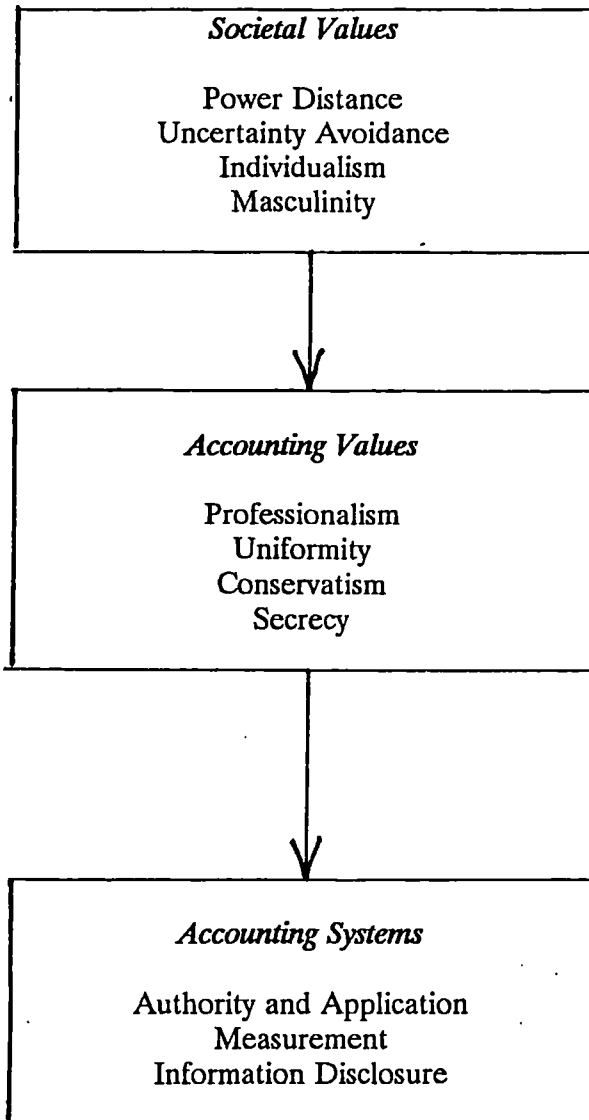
Societal Values

Power Distance
Uncertainty Avoidance
Individualism
Masculinity

Accounting Values

Professionalism
Uniformity
Conservatism
Secrecy

Accounting Systems

Authority and Application
Measurement
Information Disclosure